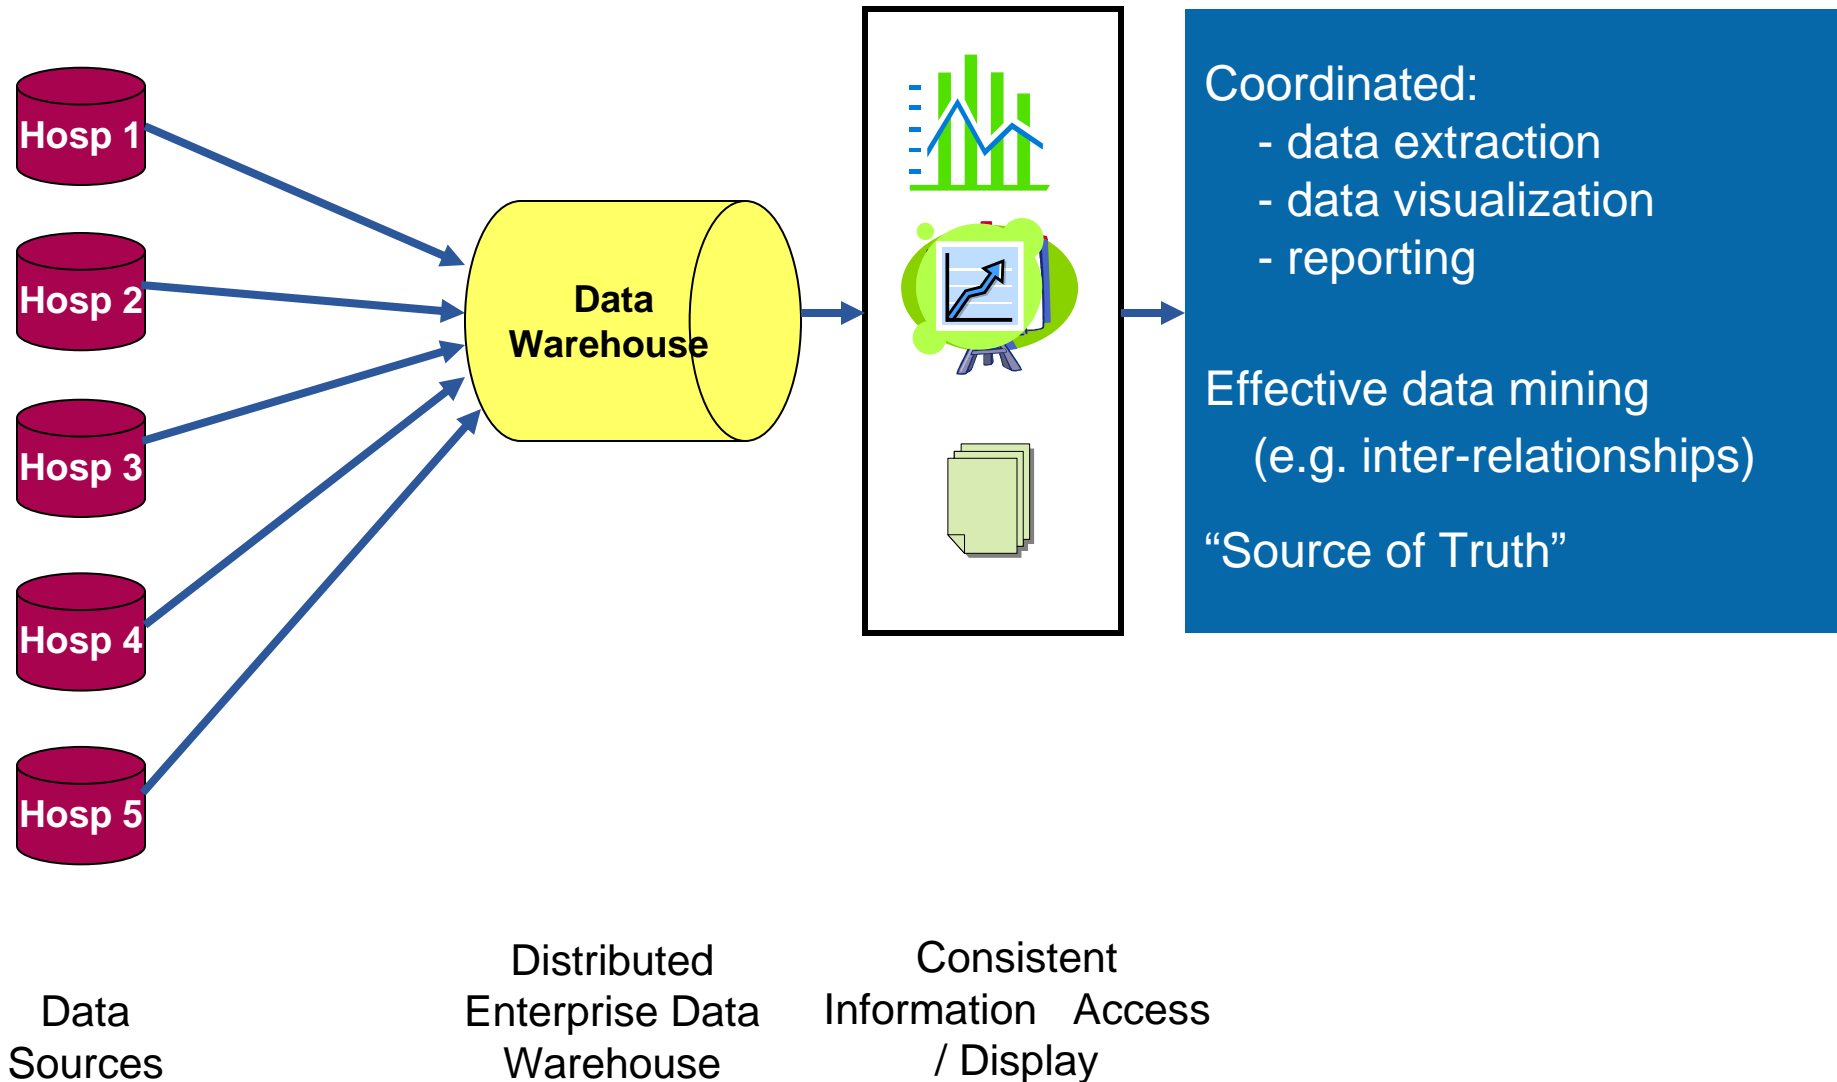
Hosp 1

Hosp 2

Hosp 3

Hosp 4

Hosp 5

Data Warehouse

Coordinated:
- data extraction
- data visualization
- reporting

Effective data mining
(e.g. inter-relationships)

“Source of Truth”

Data Sources

Distributed Enterprise Data Warehouse

Consistent Information Access / Display